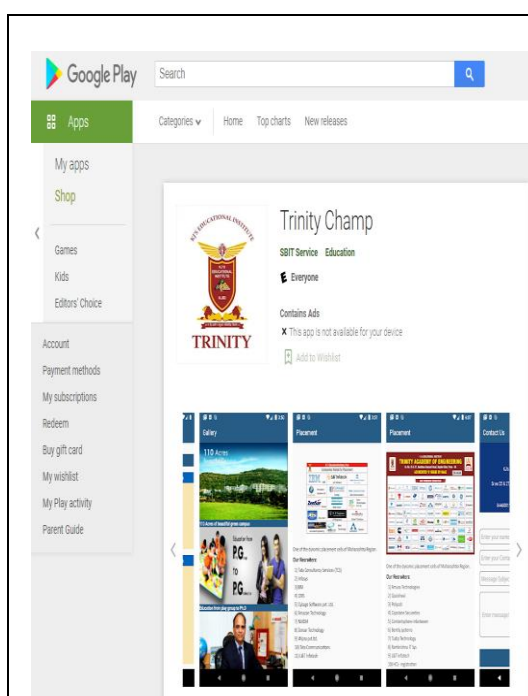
Google Play

Search

Apps

Categories

Home

Top charts

New releases

My apps

Shop

Games

Kids

Editors' Choice

Account

Payment methods

My subscriptions

Redeem

Buy gift card

My wishlist

My Play activity

Parent Guide

KJ'S EDUCATIONAL INSTITUTE

TRINITY

Trinity Champ

SBIT Service Education

Everyone

Contains Ads

This app is not available for your device

Add to Wishlist

Gallery

110 Acres

Placement

Placement

TRINITY ACADEMY OF ENGINEERING

Contact Us

P.G. to P.G.

Our Recruiters